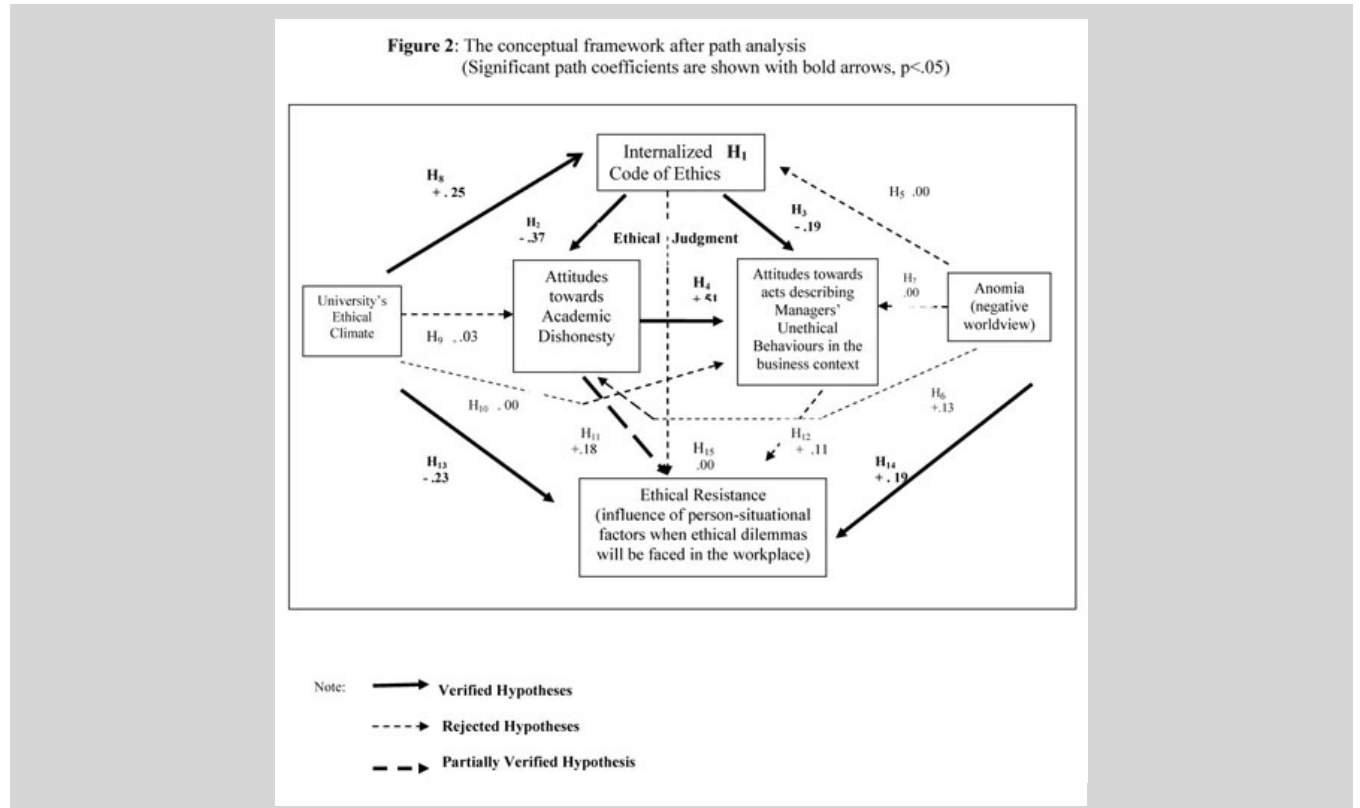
**Figure 2**: The conceptual framework after path analysis
(Significant path coefficients are shown with bold arrows, p<.05)

Internalized $\mathbf{H_1}$ Code of Ethics

$\mathbf{H_8}$ + . 25

$\mathbf{H_2}$ - .37

Ethical Judgment

$\mathbf{H_3}$ - .19

$H_5$ .00

University's Ethical Climate

Attitudes towards Academic Dishonesty

$\mathbf{H_4}$ + .51

Attitudes towards acts describing Managers' Unethical Behaviours in the business context

$H_7$ .00

Anomia (negative worldview)

$H_9$ . .03

$H_{10}$ . 00

$H_{11}$ +.18

$H_{15}$ .00

$H_{12}$ + .11

$H_6$ +.13

$\mathbf{H_{13}}$ - .23

$\mathbf{H_{14}}$ + . 19

Ethical Resistance (influence of person-situational factors when ethical dilemmas will be faced in the workplace)

Note: Verified Hypotheses

Rejected Hypotheses

Partially Verified Hypothesis